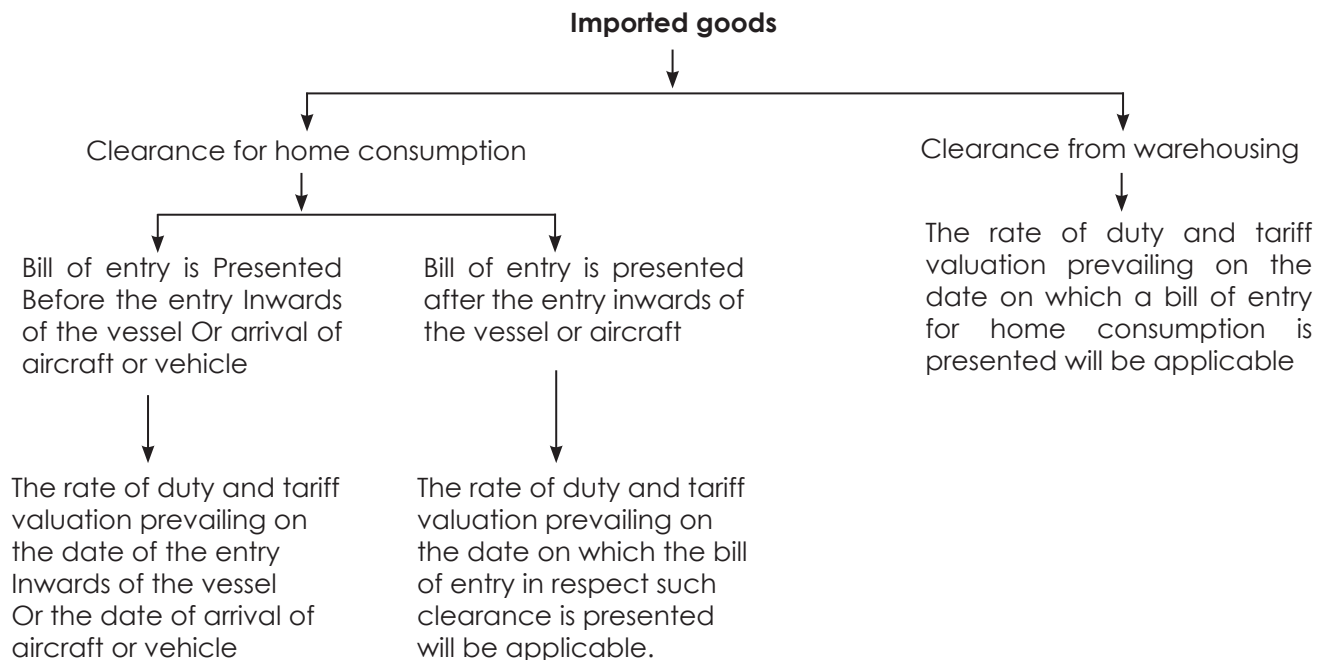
**Imported goods**

Clearance for home consumption

Bill of entry is Presented Before the entry Inwards of the vessel Or arrival of aircraft or vehicle

The rate of duty and tariff valuation prevailing on the date of the entry Inwards of the vessel Or the date of arrival of aircraft or vehicle

Bill of entry is presented after the entry inwards of the vessel or aircraft

The rate of duty and tariff valuation prevailing on the date on which the bill of entry in respect such clearance is presented will be applicable.

Clearance from warehousing

The rate of duty and tariff valuation prevailing on the date on which a bill of entry for home consumption is presented will be applicable